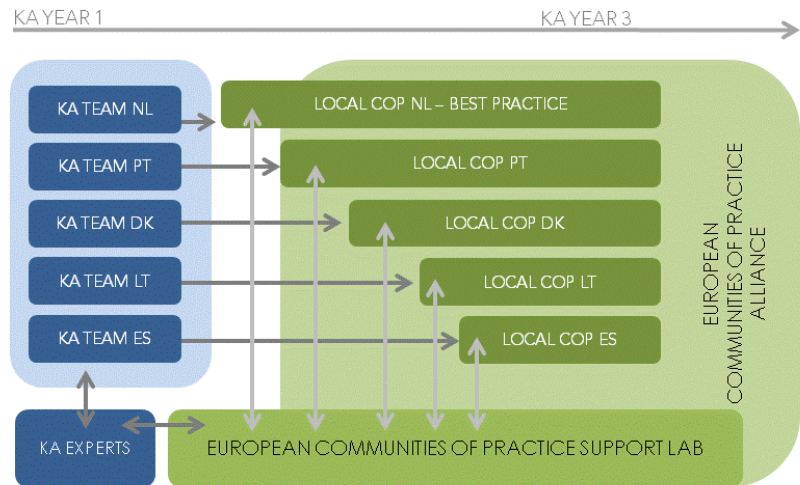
KA YEAR 1

KA YEAR 3

KA TEAM NL

KA TEAM PT

KA TEAM DK

KA TEAM LT

KA TEAM ES

LOCAL COP NL – BEST PRACTICE

LOCAL COP PT

LOCAL COP DK

LOCAL COP LT

LOCAL COP ES

EUROPEAN COMMUNITIES OF PRACTICE ALLIANCE

KA EXPERTS

EUROPEAN COMMUNITIES OF PRACTICE SUPPORT LAB